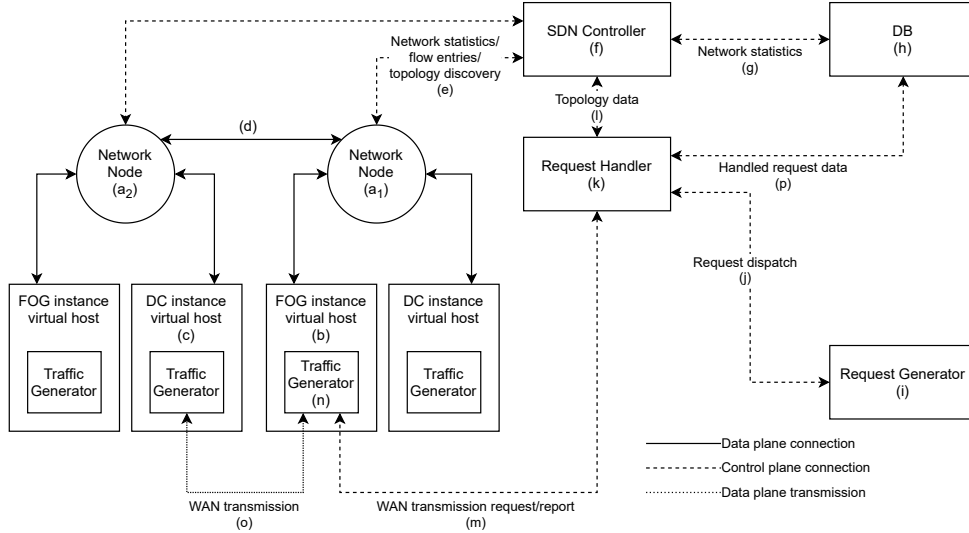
SDN Controller
(f)

DB
(h)

Network statistics/
flow entries/
topology discovery
(e)

Network statistics
(g)

Topology data
(l)

(d)

Network
Node
$(a_2)$

Network
Node
$(a_1)$

Request Handler
(k)

Handled request data
(p)

Request dispatch
(j)

FOG instance
virtual host

Traffic
Generator

DC instance
virtual host
(c)

Traffic
Generator

FOG instance
virtual host
(b)

Traffic
Generator
(n)

DC instance
virtual host

Traffic
Generator

Request Generator
(i)

Data plane connection

Control plane connection

Data plane transmission

WAN transmission
(o)

WAN transmission request/report
(m)